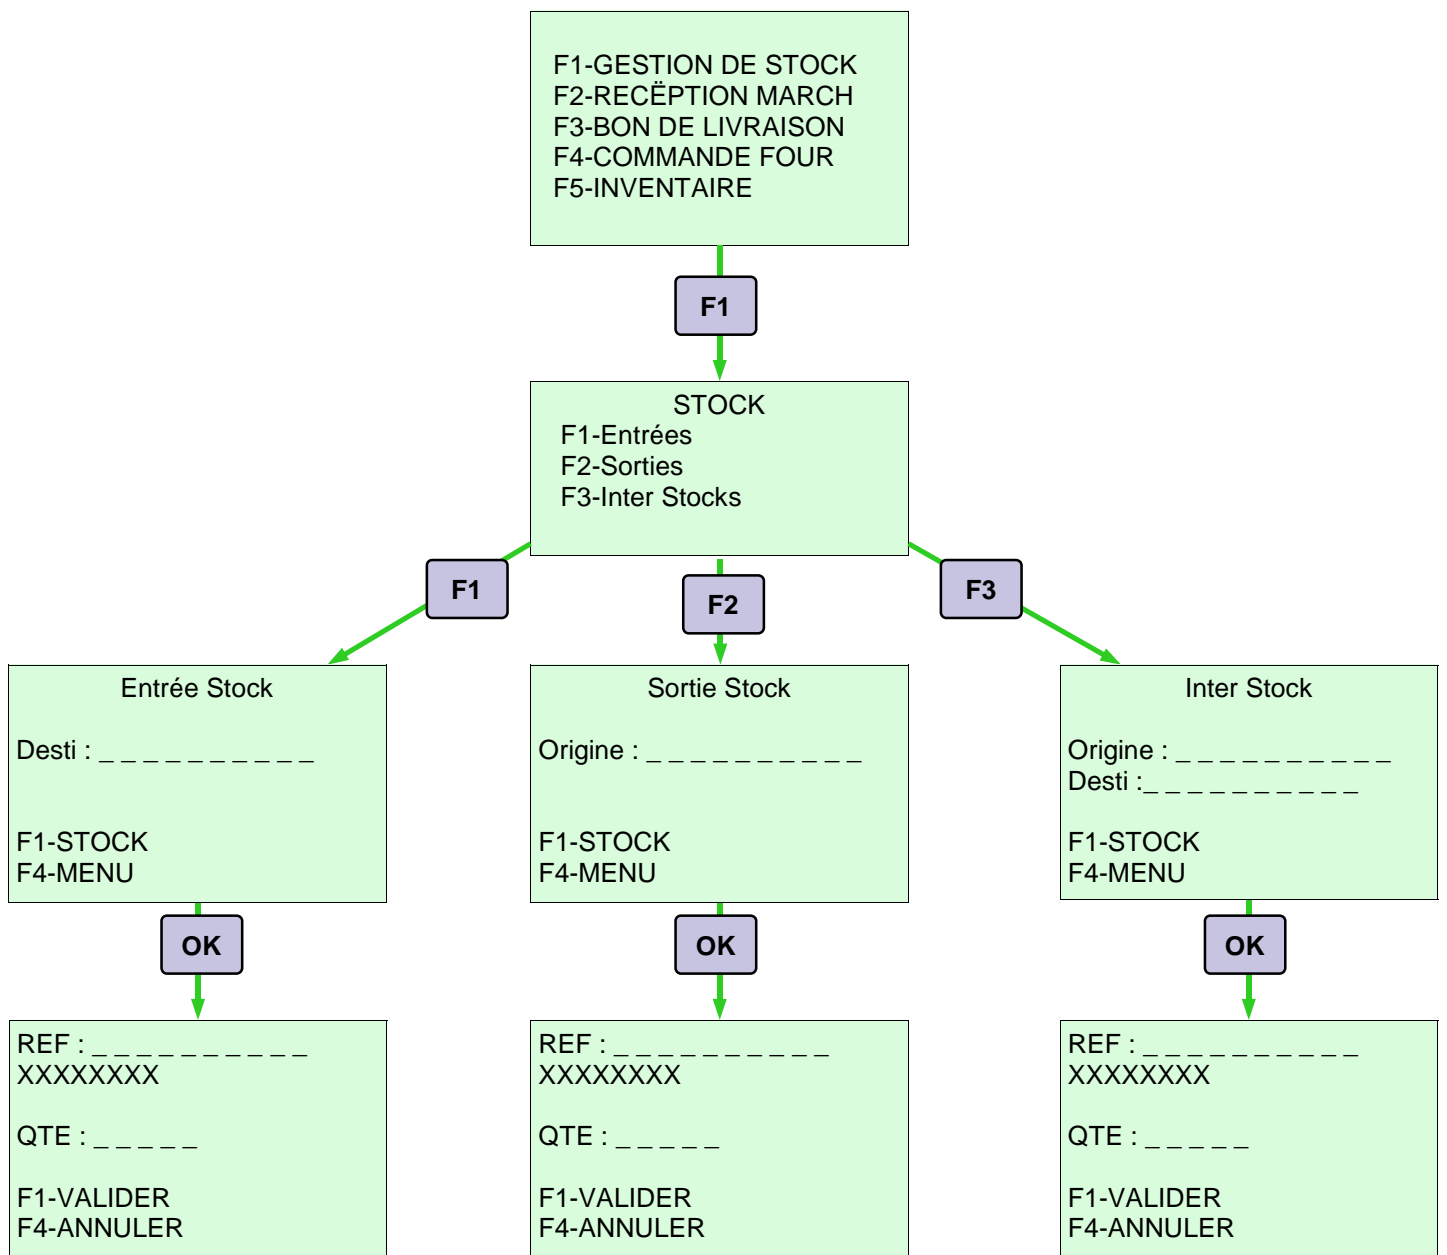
F1-GESTION DE STOCK
F2-RECËPTION MARCH
F3-BON DE LIVRAISON
F4-COMMANDE FOUR
F5-INVENTAIRE

F1

STOCK
F1-Entrées
F2-Sorties
F3-Inter Stocks

F1

F2

F3

Entrée Stock

Desti : _ _ _ _ _ _ _ _ _ _

F1-STOCK
F4-MENU

Sortie Stock

Origine : _ _ _ _ _ _ _ _ _ _

F1-STOCK
F4-MENU

Inter Stock

Origine : _ _ _ _ _ _ _ _ _ _
Desti :_ _ _ _ _ _ _ _ _ _

F1-STOCK
F4-MENU

OK

OK

OK

REF : _ _ _ _ _ _ _ _ _ _
XXXXXXXX

QTE : _ _ _ _ _

F1-VALIDER
F4-ANNULER

REF : _ _ _ _ _ _ _ _ _ _
XXXXXXXX

QTE : _ _ _ _ _

F1-VALIDER
F4-ANNULER

REF : _ _ _ _ _ _ _ _ _ _
XXXXXXXX

QTE : _ _ _ _ _

F1-VALIDER
F4-ANNULER